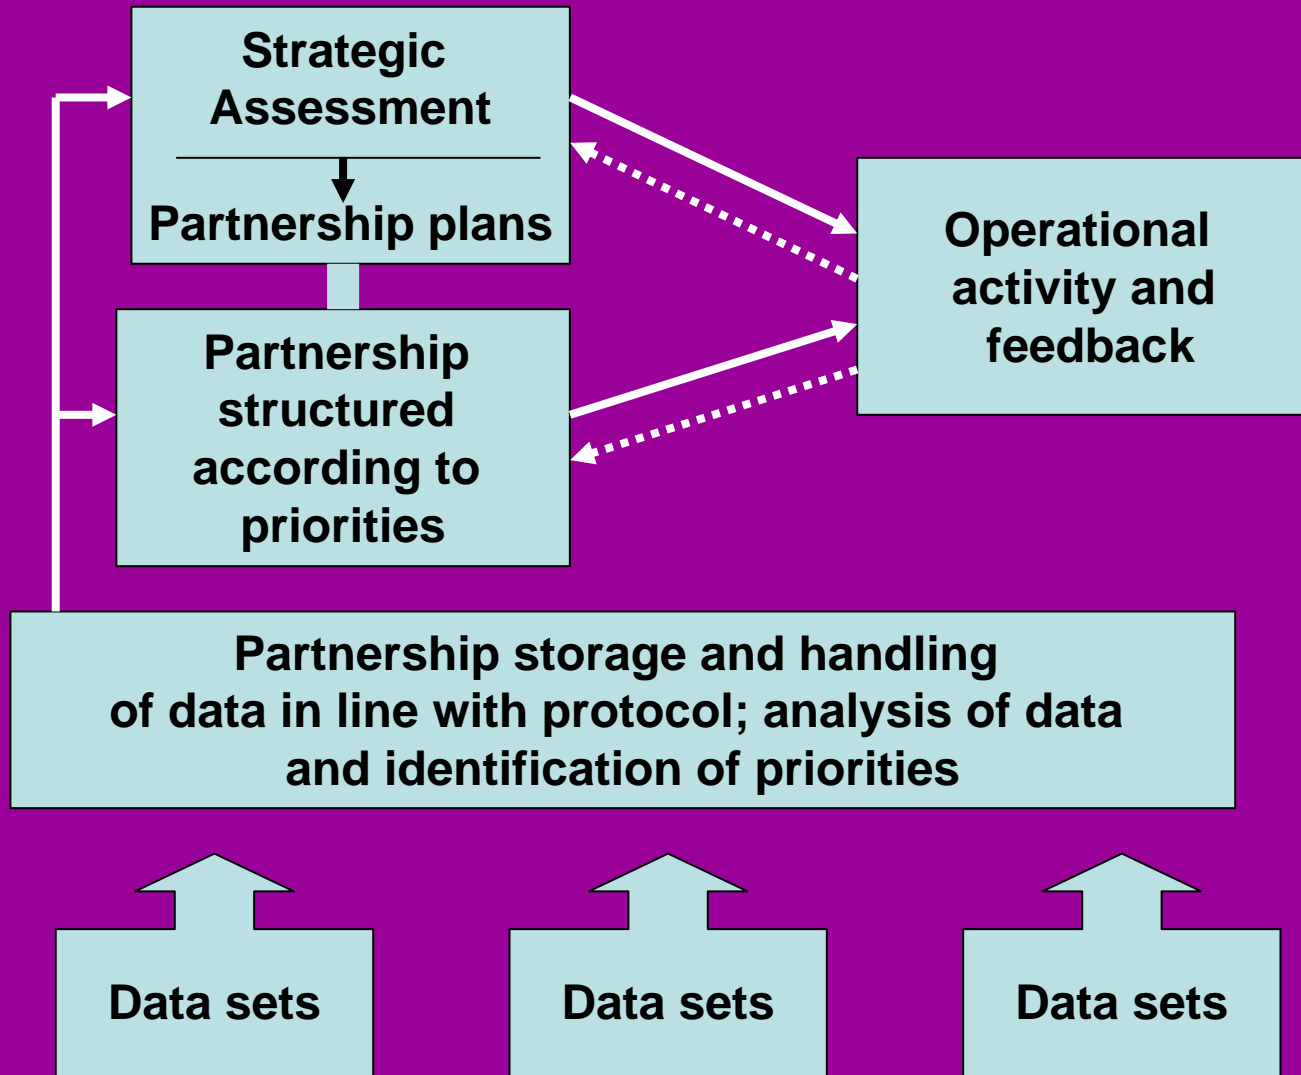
Strategic Assessment

Partnership plans

Partnership structured according to priorities

Operational activity and feedback

Partnership storage and handling of data in line with protocol; analysis of data and identification of priorities

Data sets

Data sets

Data sets